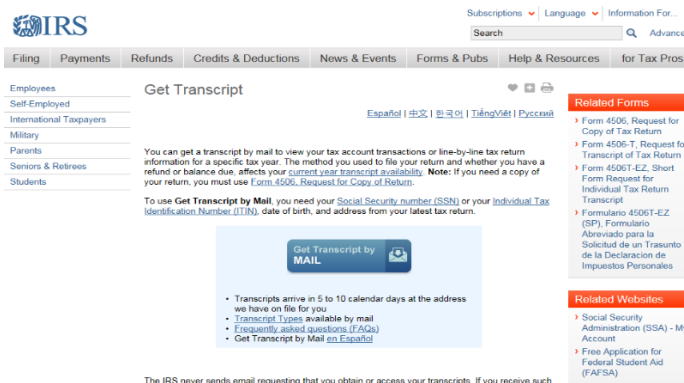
IRS

Subscriptions | Language | Information For...

Search

Advance

Filing | Payments | Refunds | Credits & Deductions | News & Events | Forms & Pubs | Help & Resources | for Tax Pros

Employees
Self-Employed
International Taxpayers
Military
Parents
Seniors & Retirees
Students

Get Transcript

Español | 中文 | 한국어 | TiếngViệt | Русский

You can get a transcript by mail to view your tax account transactions or line-by-line tax return information for a specific tax year. The method you used to file your return and whether you have a refund or balance due, affects your current year transcript availability. Note: If you need a copy of your return, you must use Form 4506, Request for Copy of Return.

To use Get Transcript by Mail, you need your Social Security number (SSN) or your Individual Tax Identification Number (ITIN), date of birth, and address from your latest tax return.

Get Transcript by MAIL

- Transcripts arrive in 5 to 10 calendar days at the address we have on file for you
- Transcript Types available by mail
- Frequently asked questions (FAQs)
- Get Transcript by Mail en Español

The IRS never sends email requesting that you obtain or access your transcripts. If you receive such

Related Forms

- Form 4506, Request for Copy of Tax Return
- Form 4506-T, Request for Transcript of Tax Return
- Form 4506T-EZ, Short Form Request for Individual Tax Return Transcript
- Formulario 4506T-EZ (SP), Formulario Abreviado para la Solicitud de un Trasunto de la Declaracion de Impuestos Personales

Related Websites

- Social Security Administration (SSA) - M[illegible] Account
- Free Application for Federal Student Aid (FAFSA)